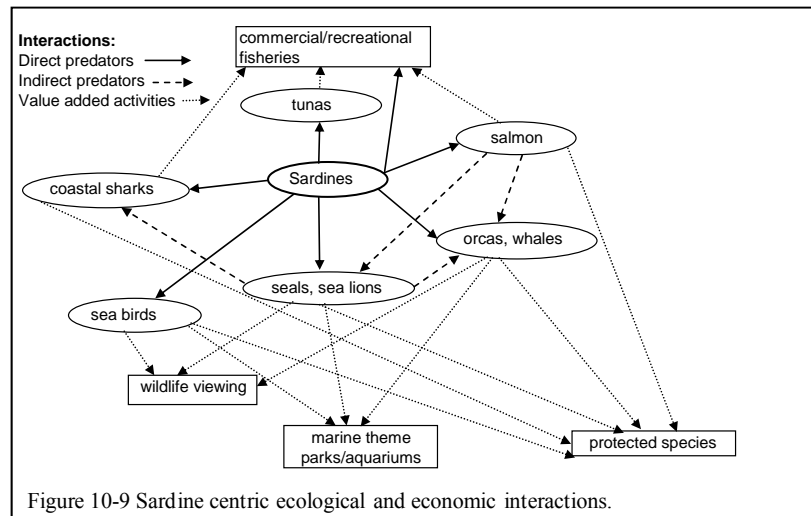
Interactions:
Direct predators
Indirect predators
Value added activities

commercial/recreational fisheries

tunas

salmon

coastal sharks

Sardines

orcas, whales

seals, sea lions

sea birds

wildlife viewing

marine theme parks/aquariums

protected species

Figure 10-9 Sardine centric ecological and economic interactions.